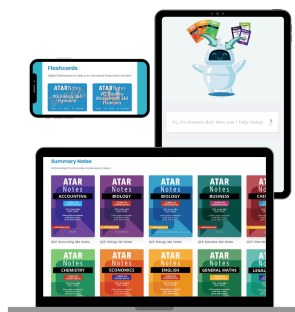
Flashcards

Digital flashcards to help you memorise important content.

ATAR Notes

VCE Accounting 3&4 Flashcards

ATAR Notes

VCE Business Management 3&4 Flashcards

Hi, I'm Answer Bot! How can I help today?

?

Summary Notes

ATAR Notes

ACCOUNTING

QCE Accounting 3&4 Notes

ATAR Notes

BIOLOGY

QCE Biology 3&4 Notes

ATAR Notes

BIOLOGY

VCE Biology 3&4 Notes

ATAR Notes

BUSINESS

QCE Business 3&4 Notes

ATAR Notes

CHE

QCE Chem

ATAR Notes

CHEMISTRY

ATAR Notes

ECONOMICS

ATAR Notes

ENGLISH

ATAR Notes

GENERAL MATHS

ATAR Notes

LEGAL